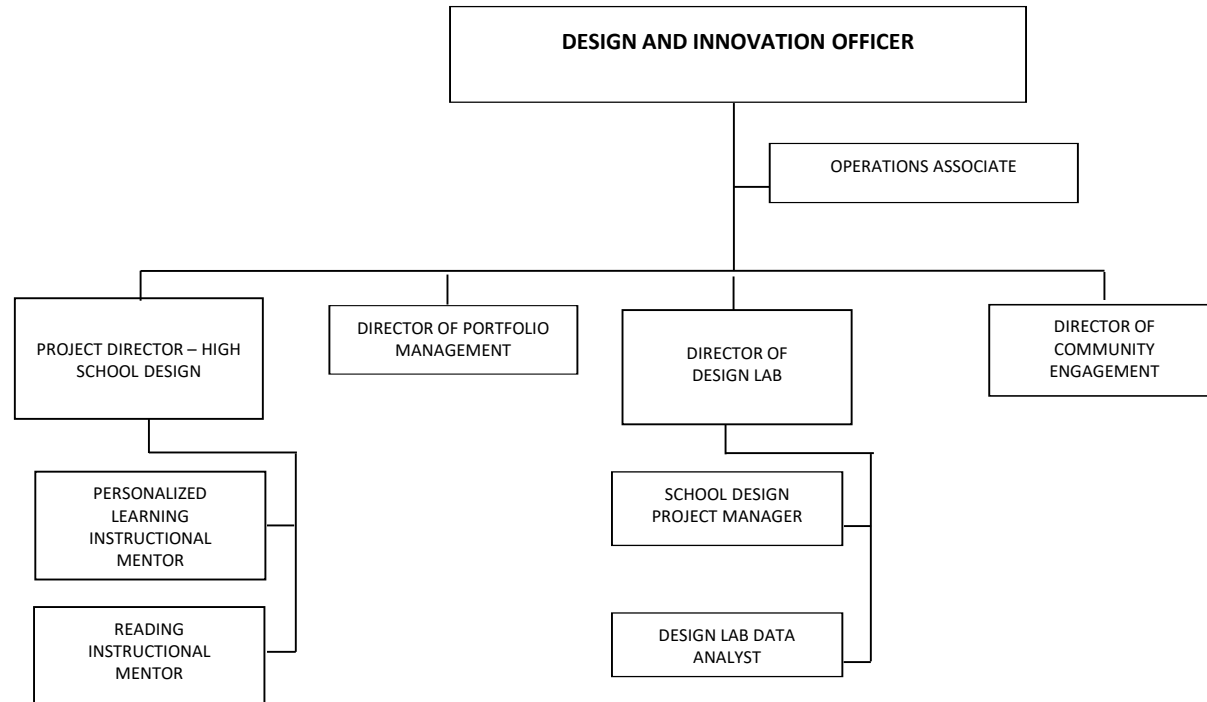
DESIGN AND INNOVATION OFFICER

OPERATIONS ASSOCIATE

PROJECT DIRECTOR – HIGH SCHOOL DESIGN

DIRECTOR OF PORTFOLIO MANAGEMENT

DIRECTOR OF DESIGN LAB

DIRECTOR OF COMMUNITY ENGAGEMENT

PERSONALIZED LEARNING INSTRUCTIONAL MENTOR

READING INSTRUCTIONAL MENTOR

SCHOOL DESIGN PROJECT MANAGER

DESIGN LAB DATA ANALYST